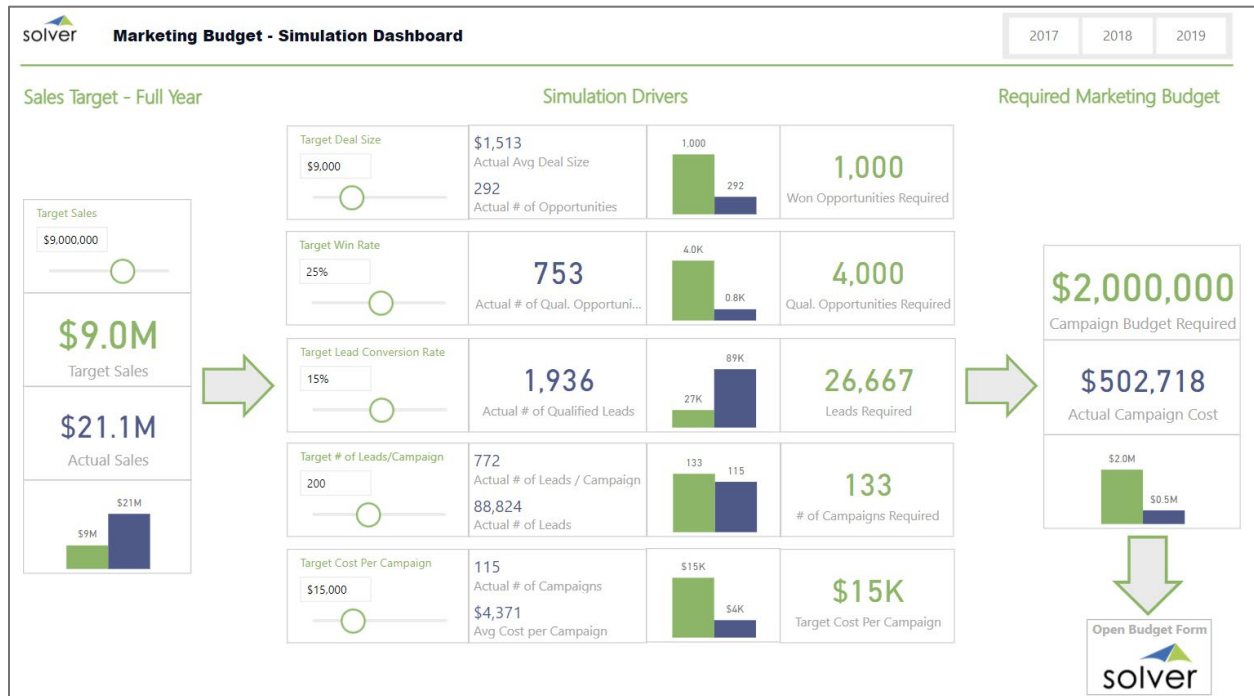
solver Marketing Budget - Simulation Dashboard

2017 2018 2019

Sales Target - Full Year

Target Sales
$9,000,000

$9.0M
Target Sales

$21.1M
Actual Sales

$9M $21M

Simulation Drivers

Target Deal Size
$9,000

$1,513
Actual Avg Deal Size
292
Actual # of Opportunities

1,000 292

1,000
Won Opportunities Required

Target Win Rate
25%

753
Actual # of Qual. Opportuni...

4.0K 0.8K

4,000
Qual. Opportunities Required

Target Lead Conversion Rate
15%

1,936
Actual # of Qualified Leads

27K 89K

26,667
Leads Required

Target # of Leads/Campaign
200

772
Actual # of Leads / Campaign
88,824
Actual # of Leads

133 115

133
# of Campaigns Required

Target Cost Per Campaign
$15,000

115
Actual # of Campaigns
$4,371
Avg Cost per Campaign

$15K $4K

$15K
Target Cost Per Campaign

Required Marketing Budget

$2,000,000
Campaign Budget Required

$502,718
Actual Campaign Cost

$2.0M $0.5M

Open Budget Form
solver